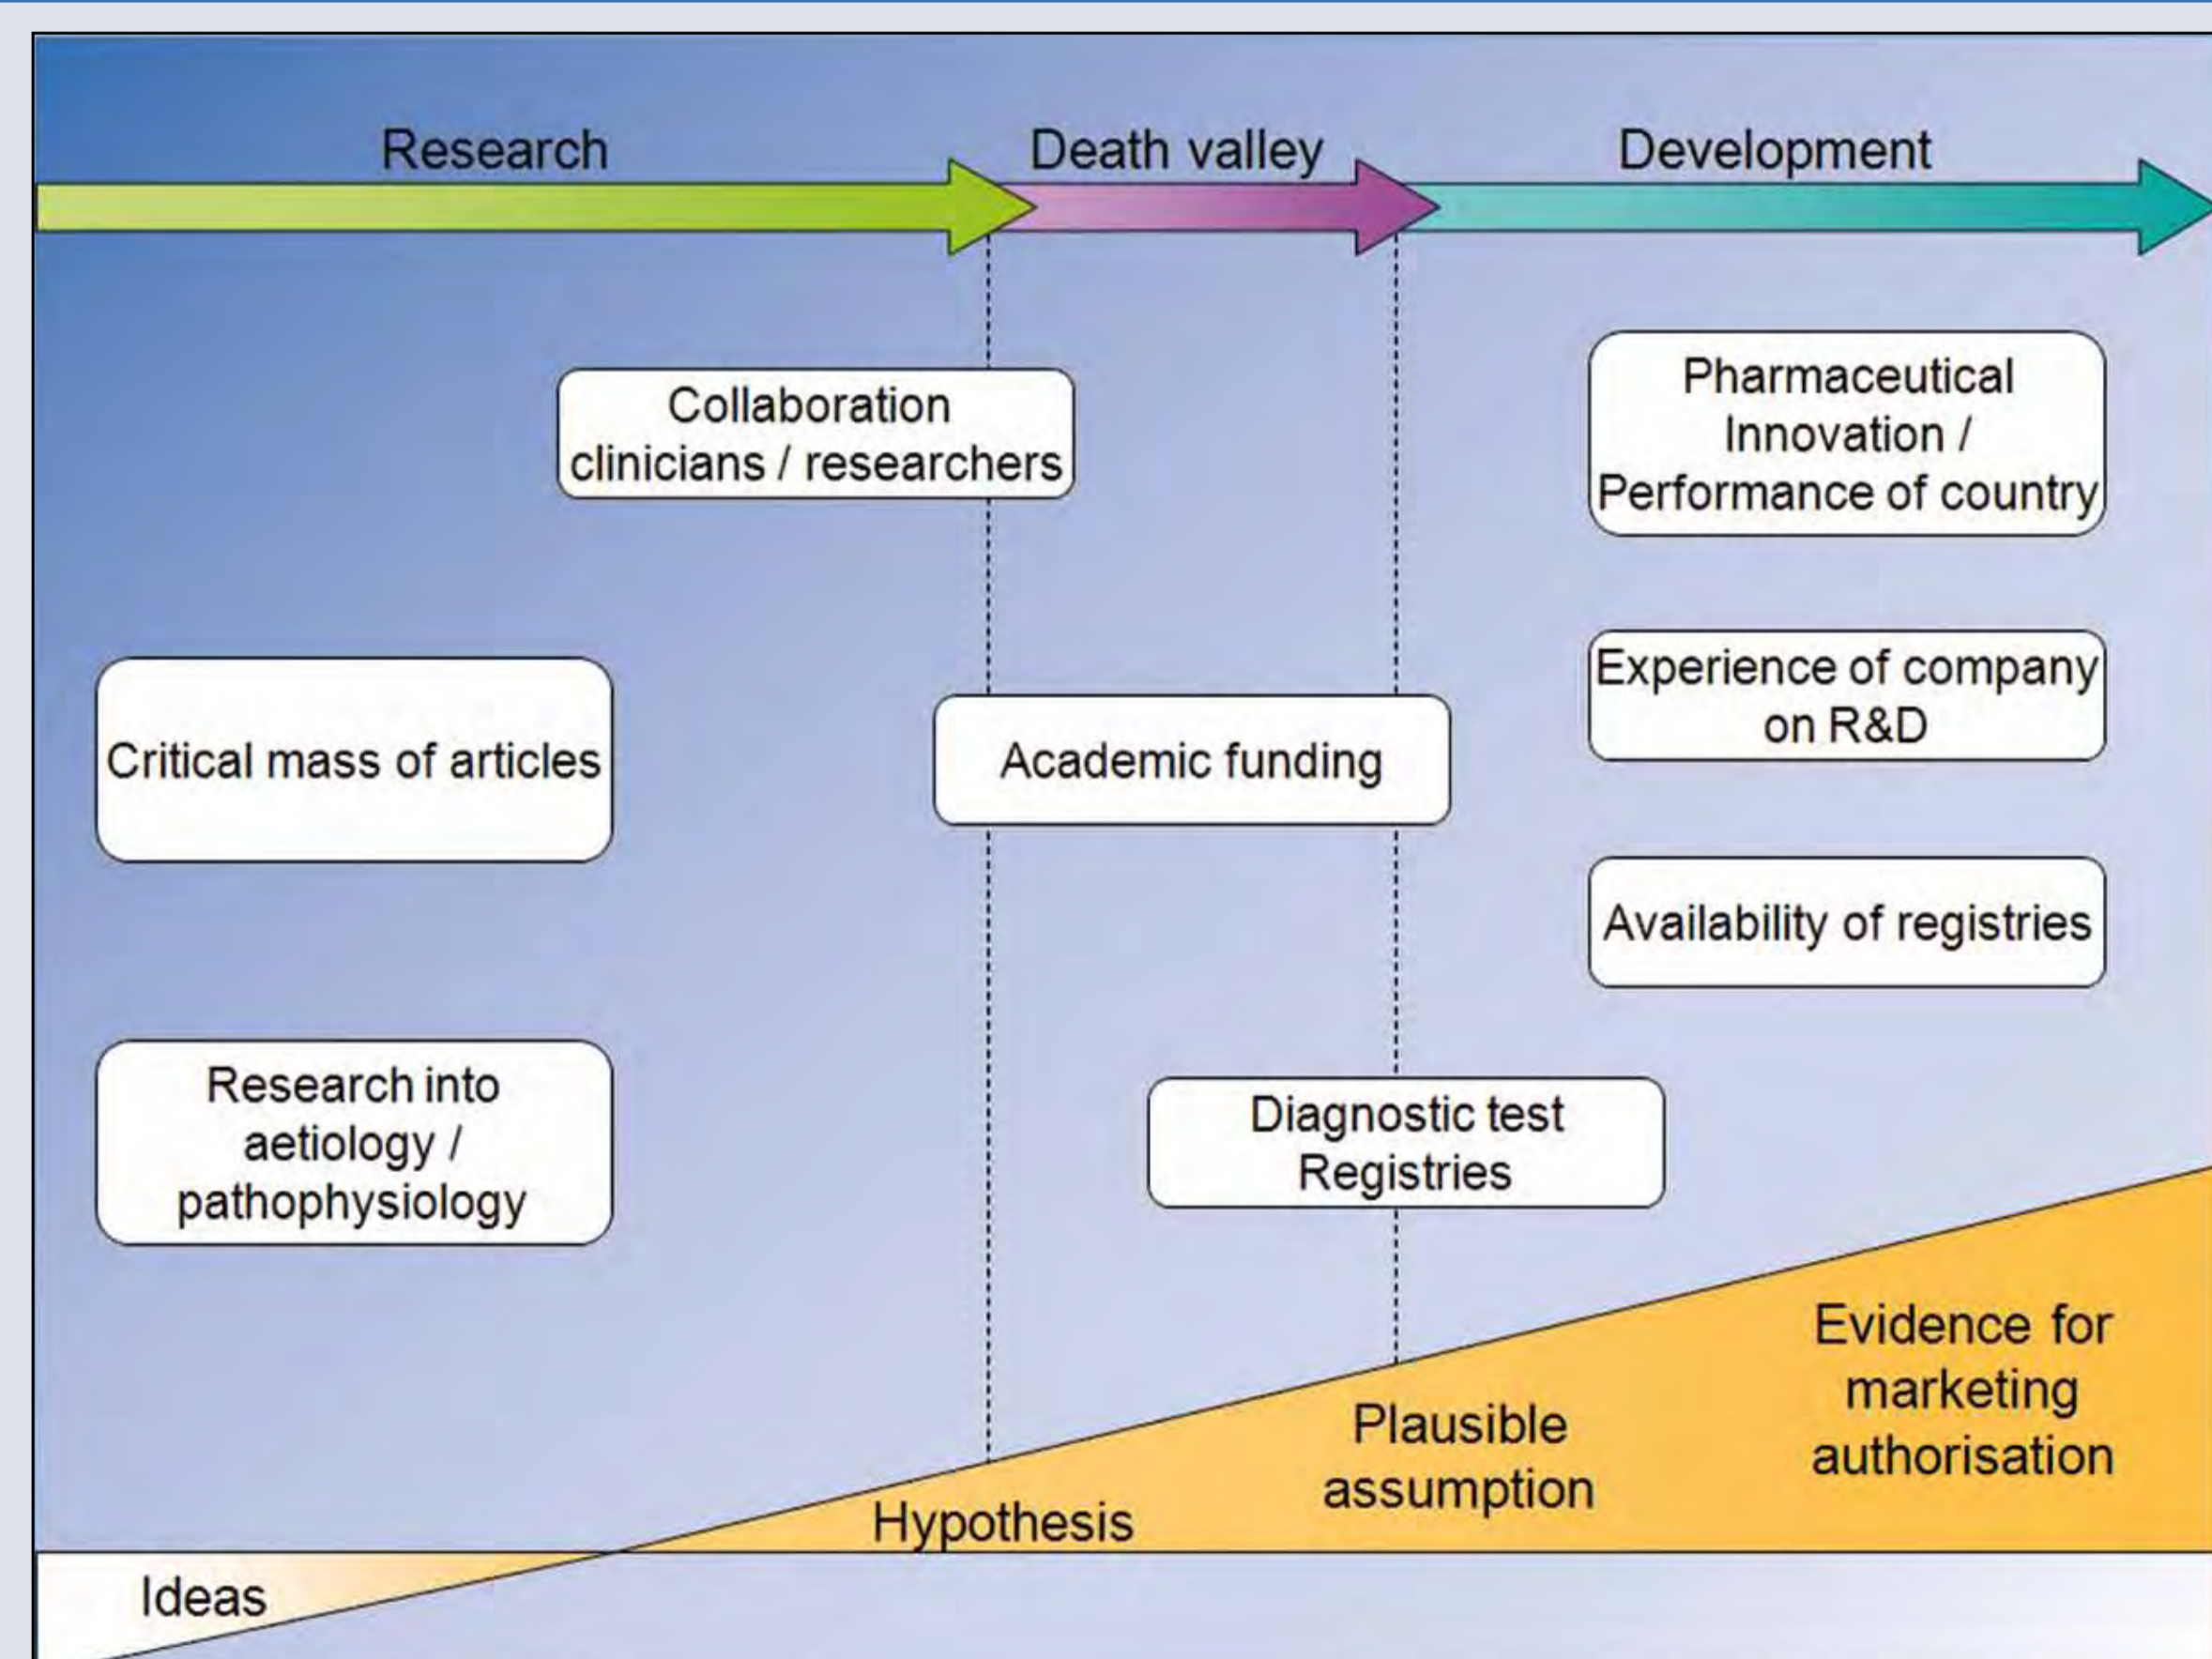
Research

Death valley

Development

Collaboration clinicians / researchers

Pharmaceutical Innovation / Performance of country

Experience of company on R&D

Critical mass of articles

Academic funding

Availability of registries

Research into aetiology / pathophysiology

Diagnostic test Registries

Evidence for marketing authorisation

Plausible assumption

Hypothesis

Ideas